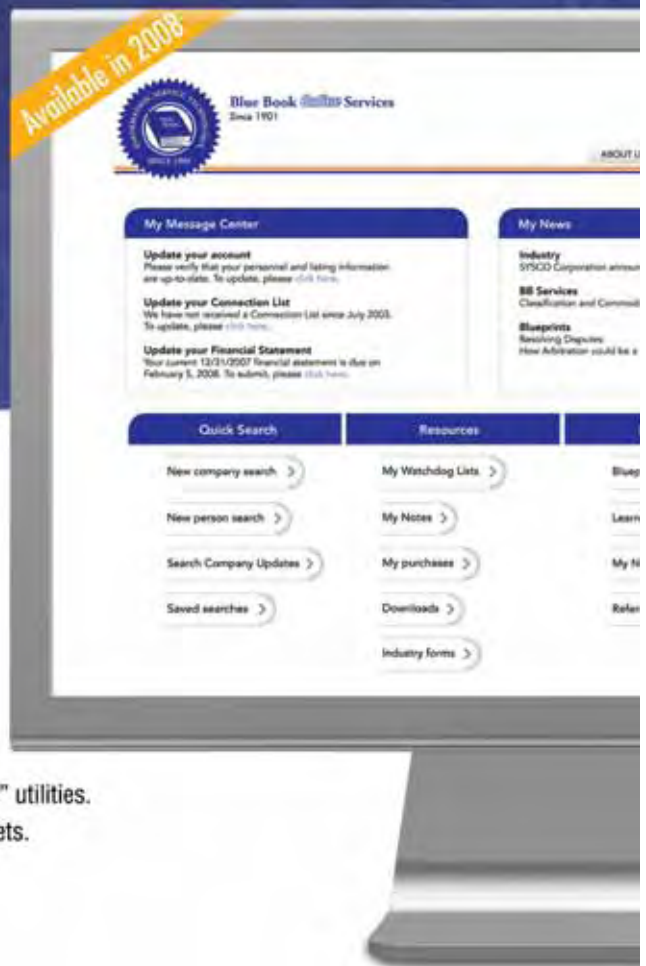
Available in 2008

SINCE 1901

Blue Book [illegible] Services
Since 1901

ABOUT U

My Message Center

Update your account
Please verify that your personnel and listing information are up-to-date. To update, please click here.

Update your Connection List
We have not received a Connection List since July 2005. To update, please click here.

Update your Financial Statement
Your current 12/31/2007 financial statement is due on February 5, 2008. To submit, please click here.

My News

Industry
SYSCO Corporation announ

Bill Services
Classification and Commodi

Blueprints
Resolving Disputes:
How Arbitration could be a

Quick Search

New company search >

New person search >

Search Company Updates >

Saved searches >

Resources

My Watchdog Lists >

My Notes >

My purchases >

Downloads >

Industry forms >

Bluep

Learn

My N

Refer

" utilities.

ets.